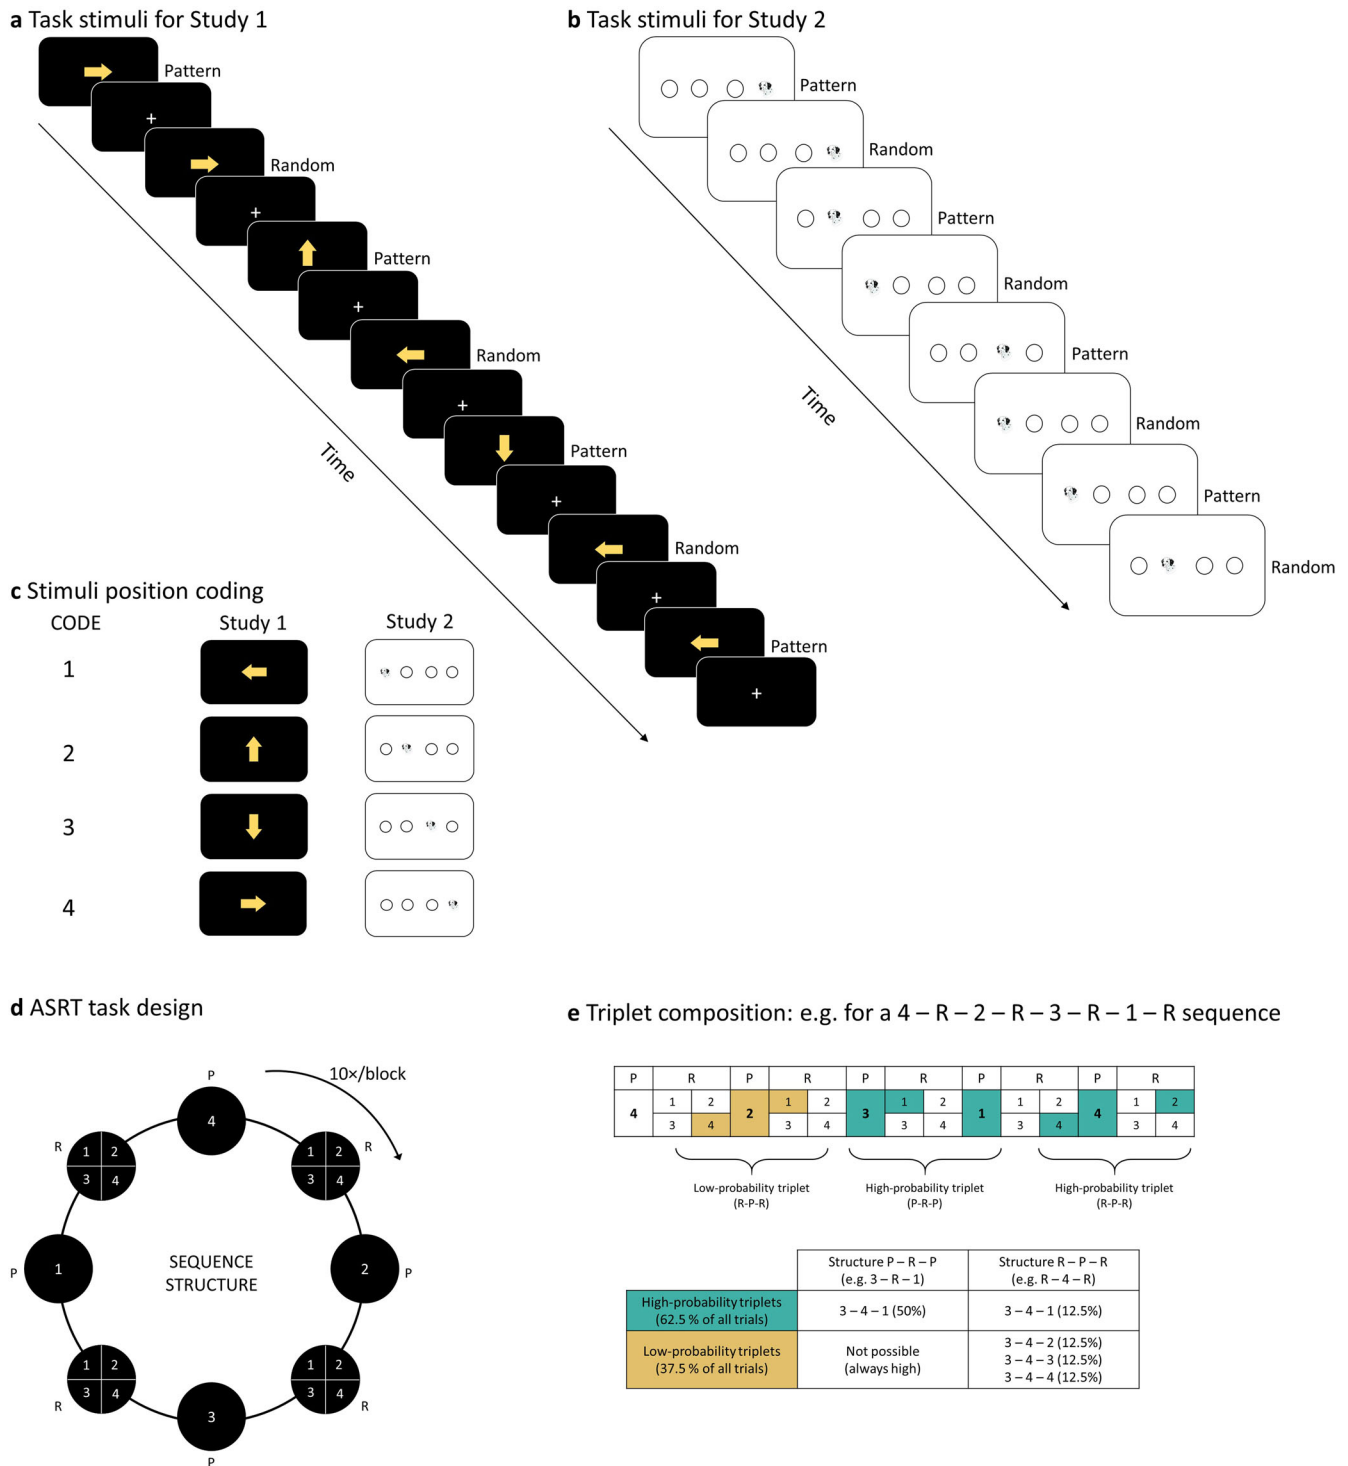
**a** Task stimuli for Study 1

Pattern
+
Random
+
Pattern
+
Random
+
Pattern
+
Random
+
Pattern
+

Time

**b** Task stimuli for Study 2

Pattern
Random
Pattern
Random
Pattern
Random
Pattern
Random

Time

**c** Stimuli position coding

| CODE | Study 1 | Study 2 |
|---|---|---|
| 1 | | |
| 2 | | |
| 3 | | |
| 4 | | |

**d** ASRT task design

10×/block

P
4
R
1 2
3 4
R
1 2
3 4
P
1
SEQUENCE STRUCTURE
2
P
R
1 2
3 4
R
1 2
3 4
3
P

**e** Triplet composition: e.g. for a 4 – R – 2 – R – 3 – R – 1 – R sequence

| P | R | | P | R | | P | R | | P | R | | P | R | |
|---|---|---|---|---|---|---|---|---|---|---|---|---|---|---|
| 4 | 1 | 2 | 2 | 1 | 2 | 3 | 1 | 2 | 1 | 1 | 2 | 4 | 1 | 2 |
| | 3 | 4 | | 3 | 4 | | 3 | 4 | | 3 | 4 | | 3 | 4 |

Low-probability triplet (R-P-R)
High-probability triplet (P-R-P)
High-probability triplet (R-P-R)

| | Structure P – R – P (e.g. 3 – R – 1) | Structure R – P – R (e.g. R – 4 – R) |
|---|---|---|
| High-probability triplets (62.5 % of all trials) | 3 – 4 – 1 (50%) | 3 – 4 – 1 (12.5%) |
| Low-probability triplets (37.5 % of all trials) | Not possible (always high) | 3 – 4 – 2 (12.5%) 3 – 4 – 3 (12.5%) 3 – 4 – 4 (12.5%) |